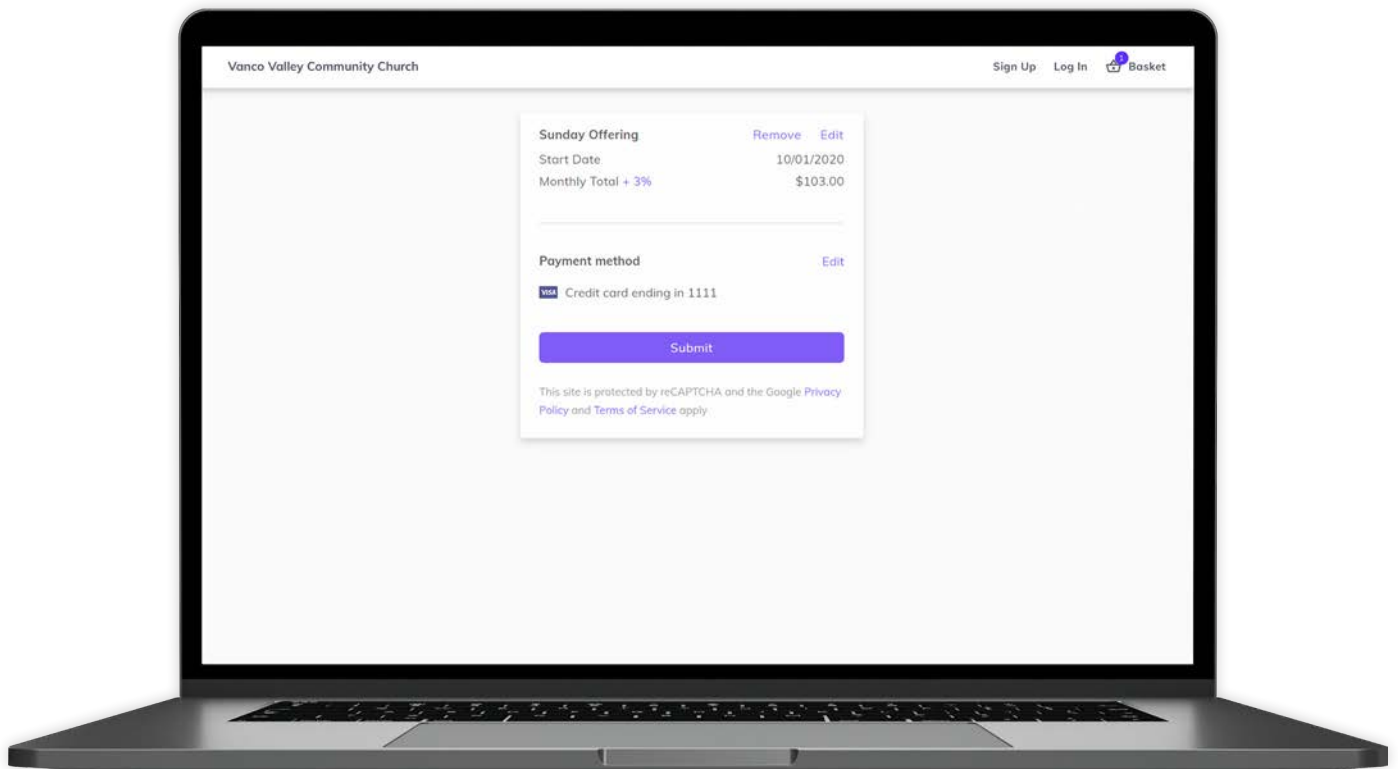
Vanco Valley Community Church

Sign Up Log In 1 Basket

Sunday Offering Remove Edit

Start Date 10/01/2020

Monthly Total + 3% $103.00

Payment method Edit

VISA Credit card ending in 1111

Submit

This site is protected by reCAPTCHA and the Google Privacy Policy and Terms of Service apply.